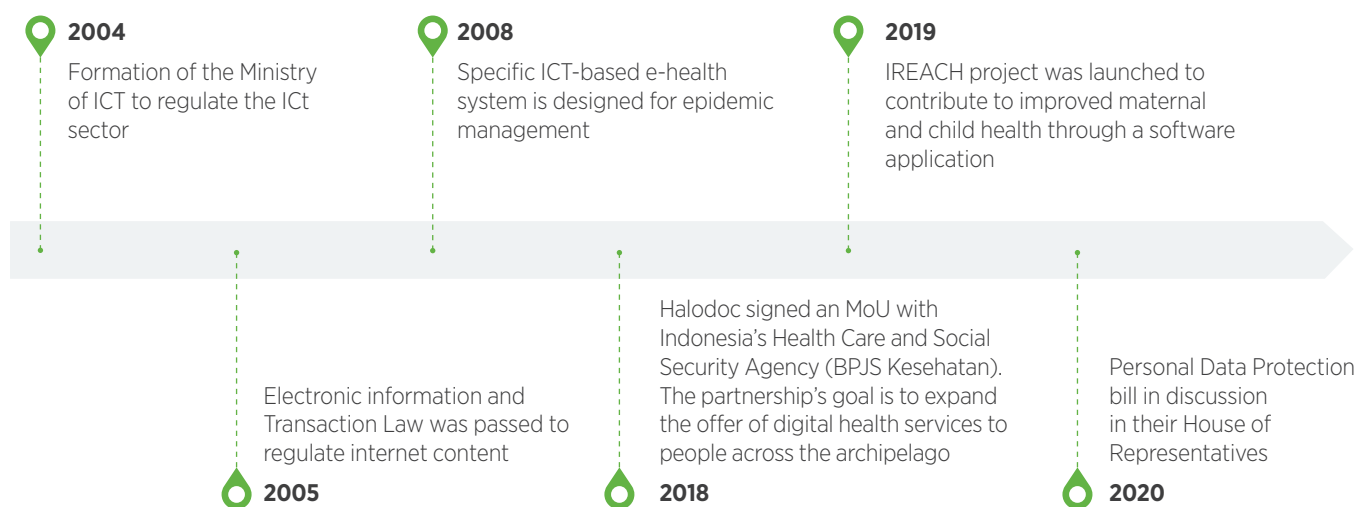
2004
Formation of the Ministry of ICT to regulate the ICt sector

2008
Specific ICT-based e-health system is designed for epidemic management

2019
IREACH project was launched to contribute to improved maternal and child health through a software application

Electronic information and Transaction Law was passed to regulate internet content
2005

Halodoc signed an MoU with Indonesia's Health Care and Social Security Agency (BPJS Kesehatan). The partnership's goal is to expand the offer of digital health services to people across the archipelago
2018

Personal Data Protection bill in discussion in their House of Representatives
2020